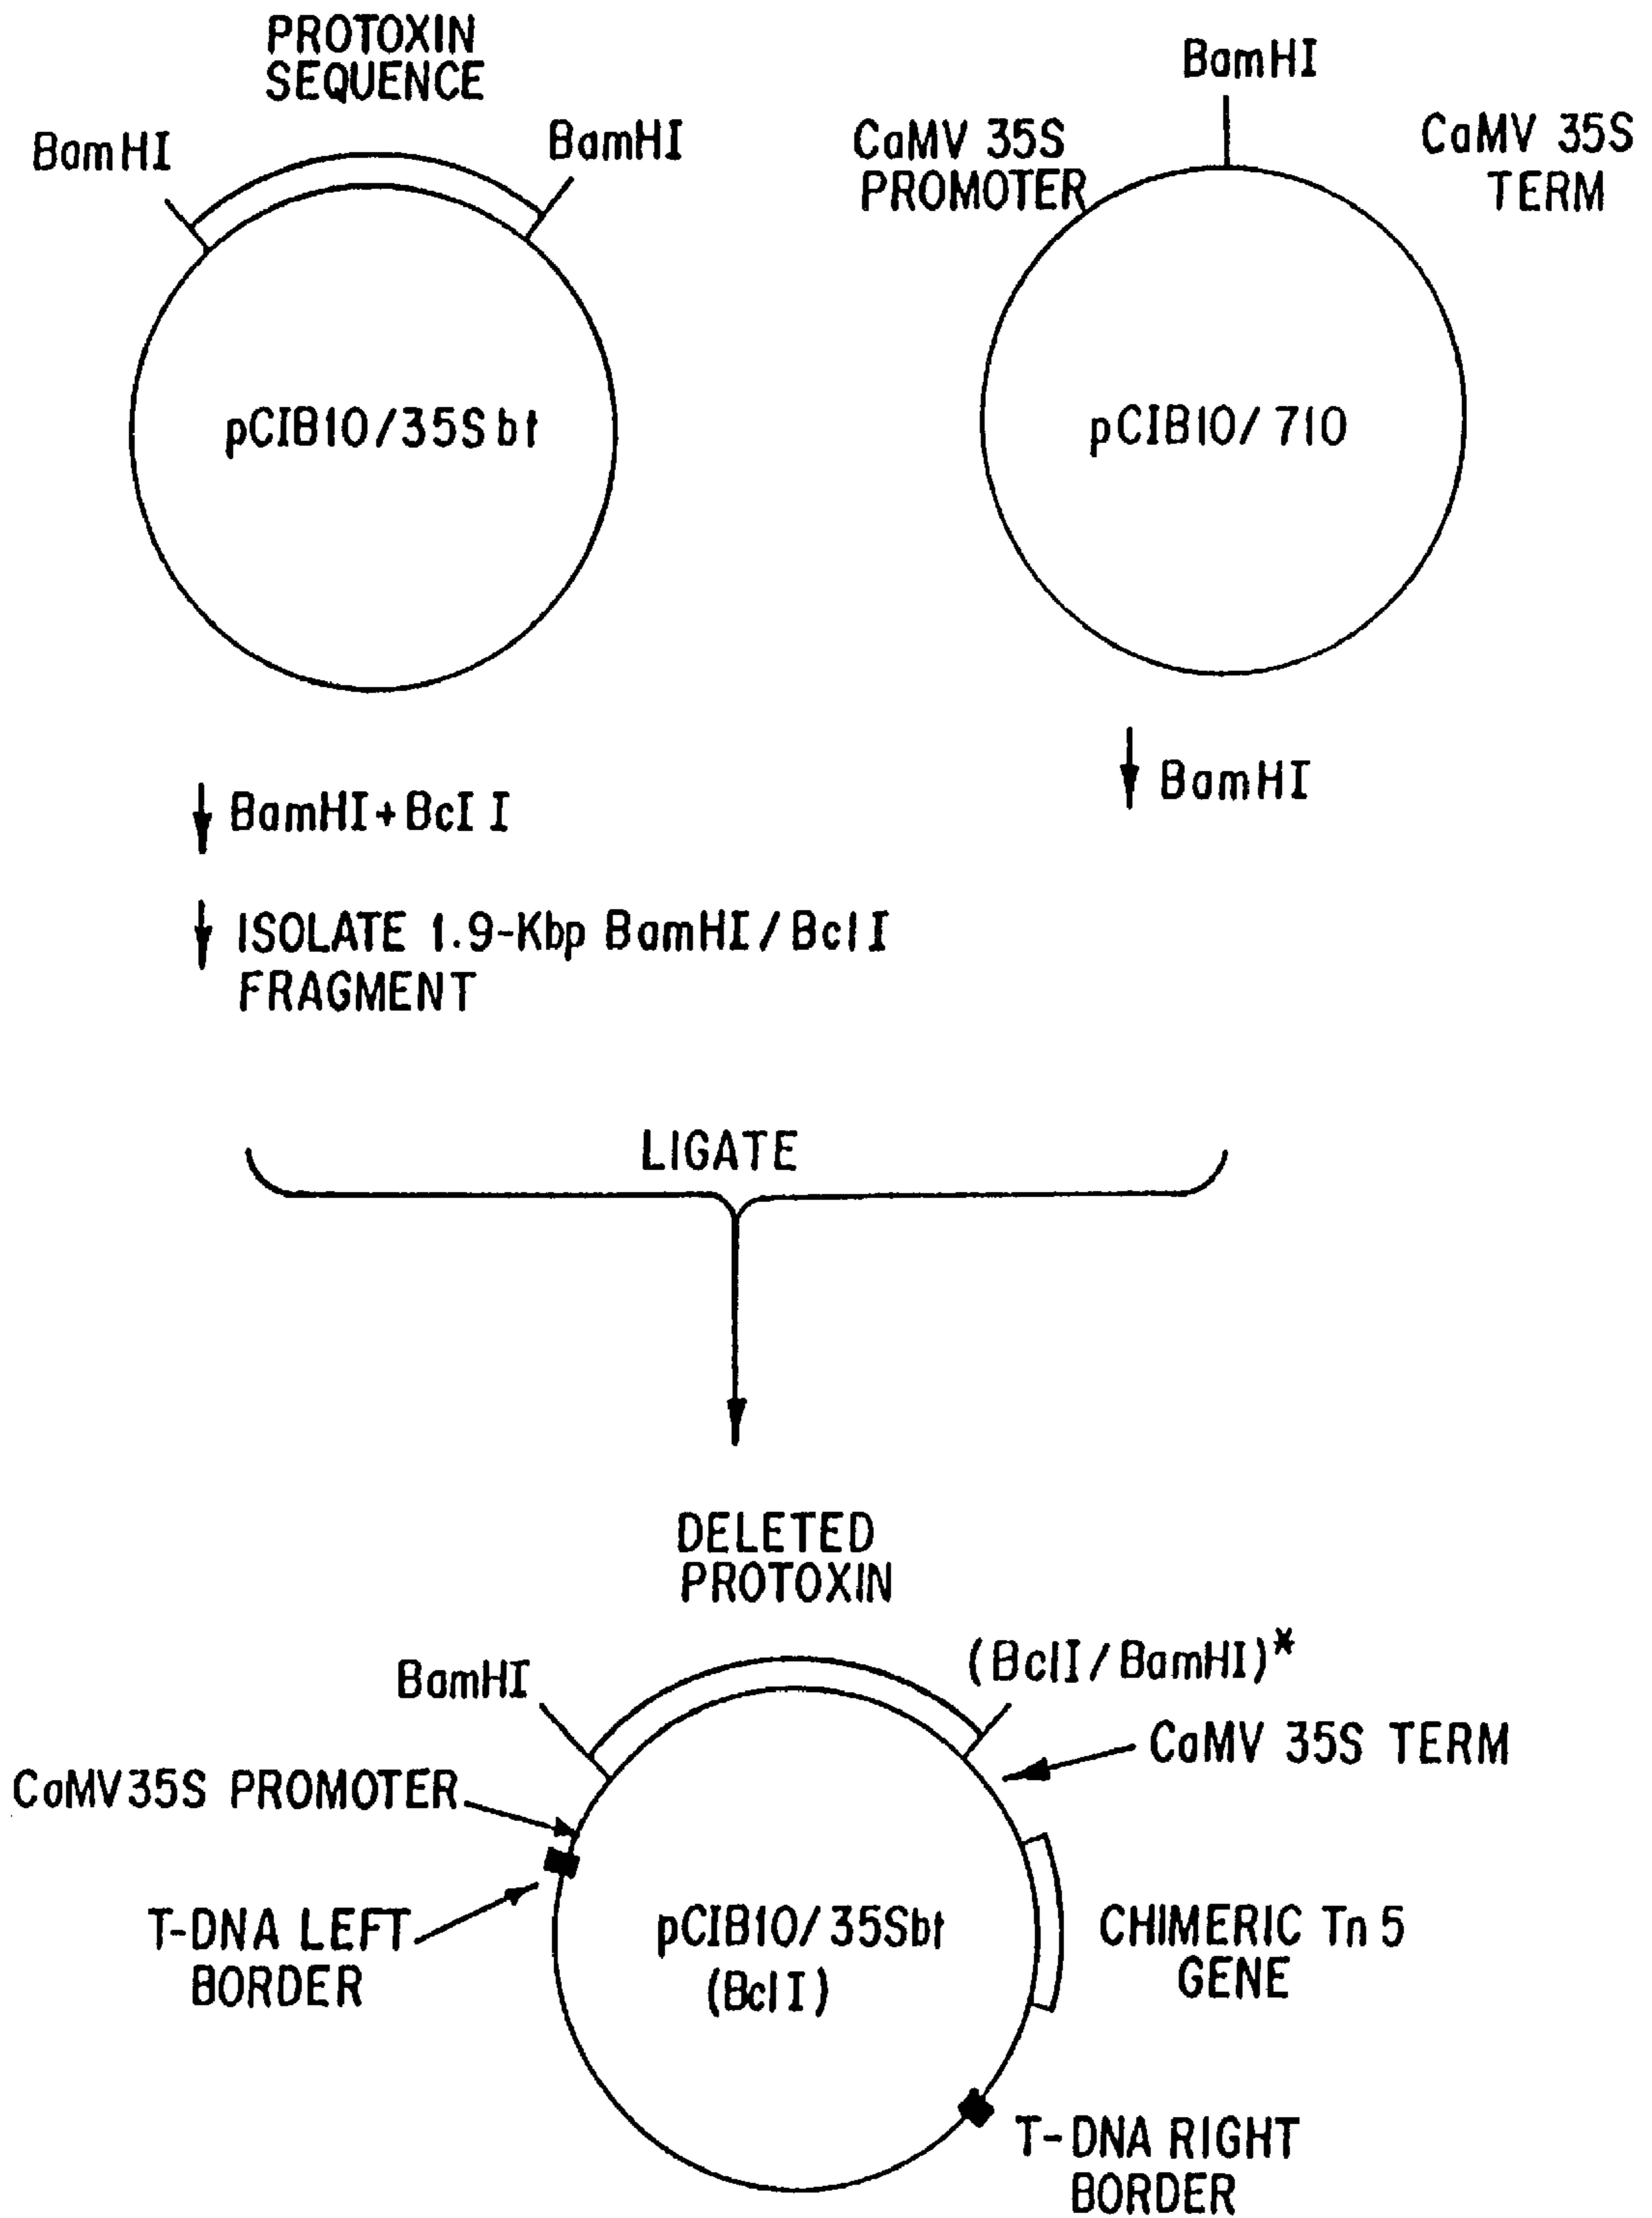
PROTOXIN SEQUENCE

BamHI

BamHI

pCIB10/35Sbt

BamHI

CaMV 35S PROMOTER

CaMV 35S TERM

pCIB10/710

BamHI+BclI

ISOLATE 1.9-Kbp BamHI/BclI FRAGMENT

BamHI

LIGATE

DELETED PROTOXIN

BamHI

(BclI/BamHI)*

CaMV 35S TERM

CaMV35S PROMOTER

T-DNA LEFT BORDER

pCIB10/35Sbt (BclI)

CHIMERIC Tn 5 GENE

T-DNA RIGHT BORDER